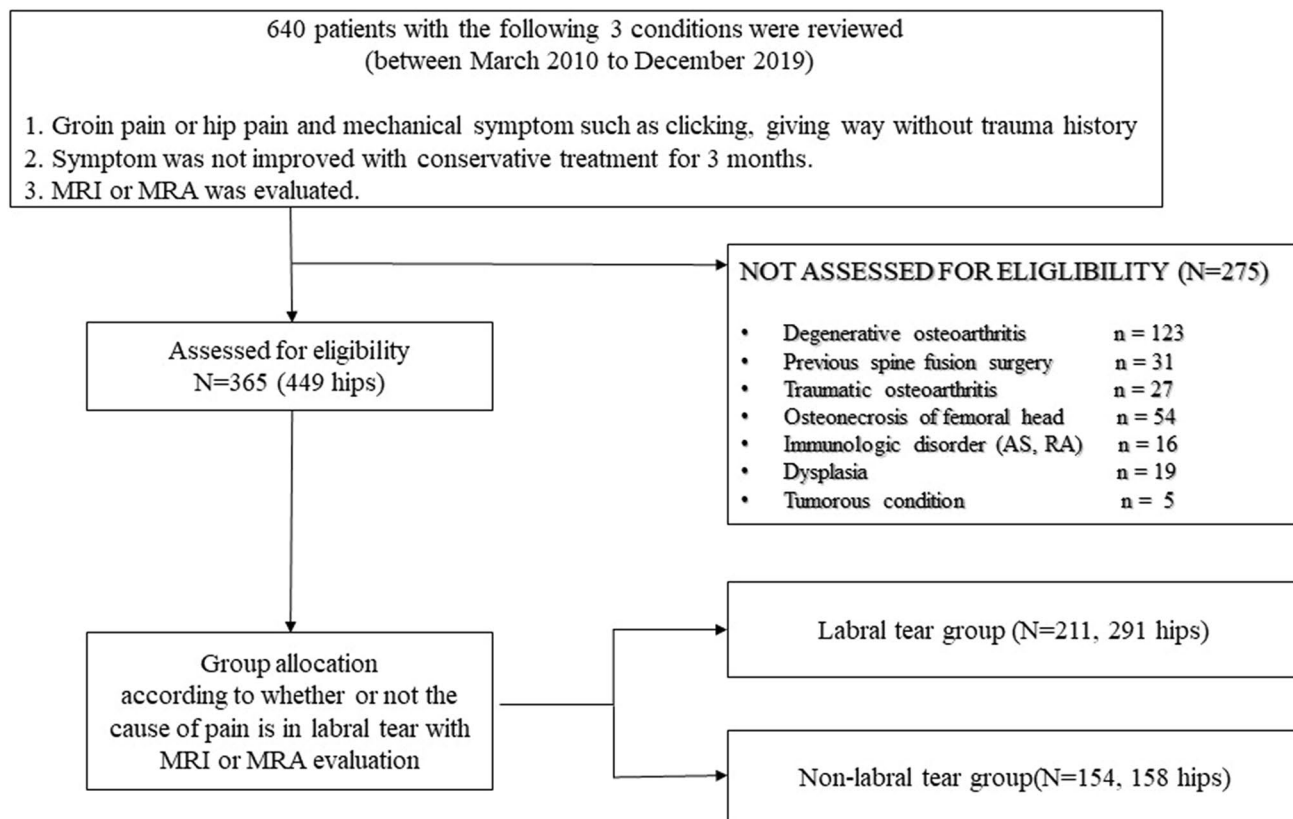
640 patients with the following 3 conditions were reviewed
(between March 2010 to December 2019)

1. Groin pain or hip pain and mechanical symptom such as clicking, giving way without trauma history
2. Symptom was not improved with conservative treatment for 3 months.
3. MRI or MRA was evaluated.

NOT ASSESSED FOR ELIGLIBILITY (N=275)

- Degenerative osteoarthritis n = 123
- Previous spine fusion surgery n = 31
- Traumatic osteoarthritis n = 27
- Osteonecrosis of femoral head n = 54
- Immunologic disorder (AS, RA) n = 16
- Dysplasia n = 19
- Tumorous condition n = 5

Assessed for eligibility
N=365 (449 hips)

Group allocation
according to whether or not the cause of pain is in labral tear with MRI or MRA evaluation

Labral tear group (N=211, 291 hips)

Non-labral tear group(N=154, 158 hips)